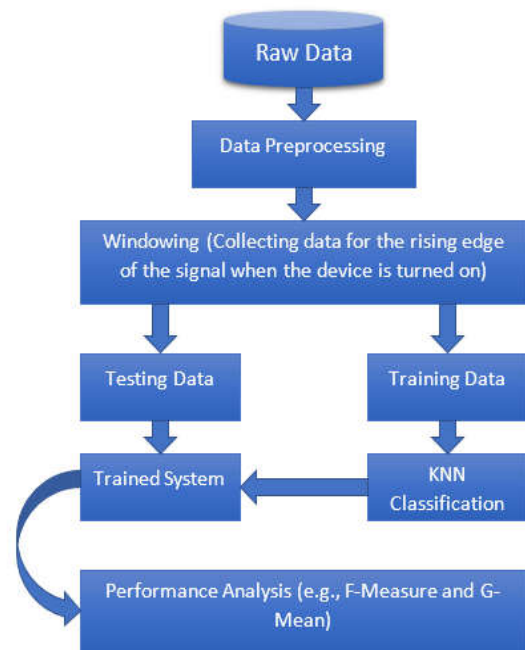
Raw Data

Data Preprocessing

Windowing (Collecting data for the rising edge of the signal when the device is turned on)

Testing Data

Training Data

Trained System

KNN Classification

Performance Analysis (e.g., F-Measure and G-Mean)